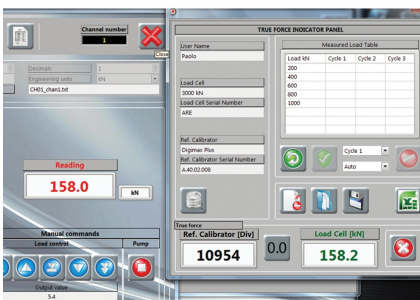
Channel number
1
Close
Decimals
1
Engineering units
kN
CH01_chan1.txt
Reading
158.0
kN
Manual commands
Load control
Pump
Output value
5.4

TRUE FORCE INDICATOR PANEL
User Name
Paolo
Load Cell
3000 kN
Load Cell Serial Number
ARE
Ref. Calibrator
Digimax Plus
Ref. Calibrator Serial Number
A-40.02.008
Measured Load Table
| Load kN | Cycle 1 | Cycle 2 | Cycle 3 |
|---|---|---|---|
| 200 | | | |
| 400 | | | |
| 600 | | | |
| 800 | | | |
| 1000 | | | |
Cycle 1
Auto
True force
Ref. Calibrator [Div]
10954
0.0
Load Cell [kN]
158.2